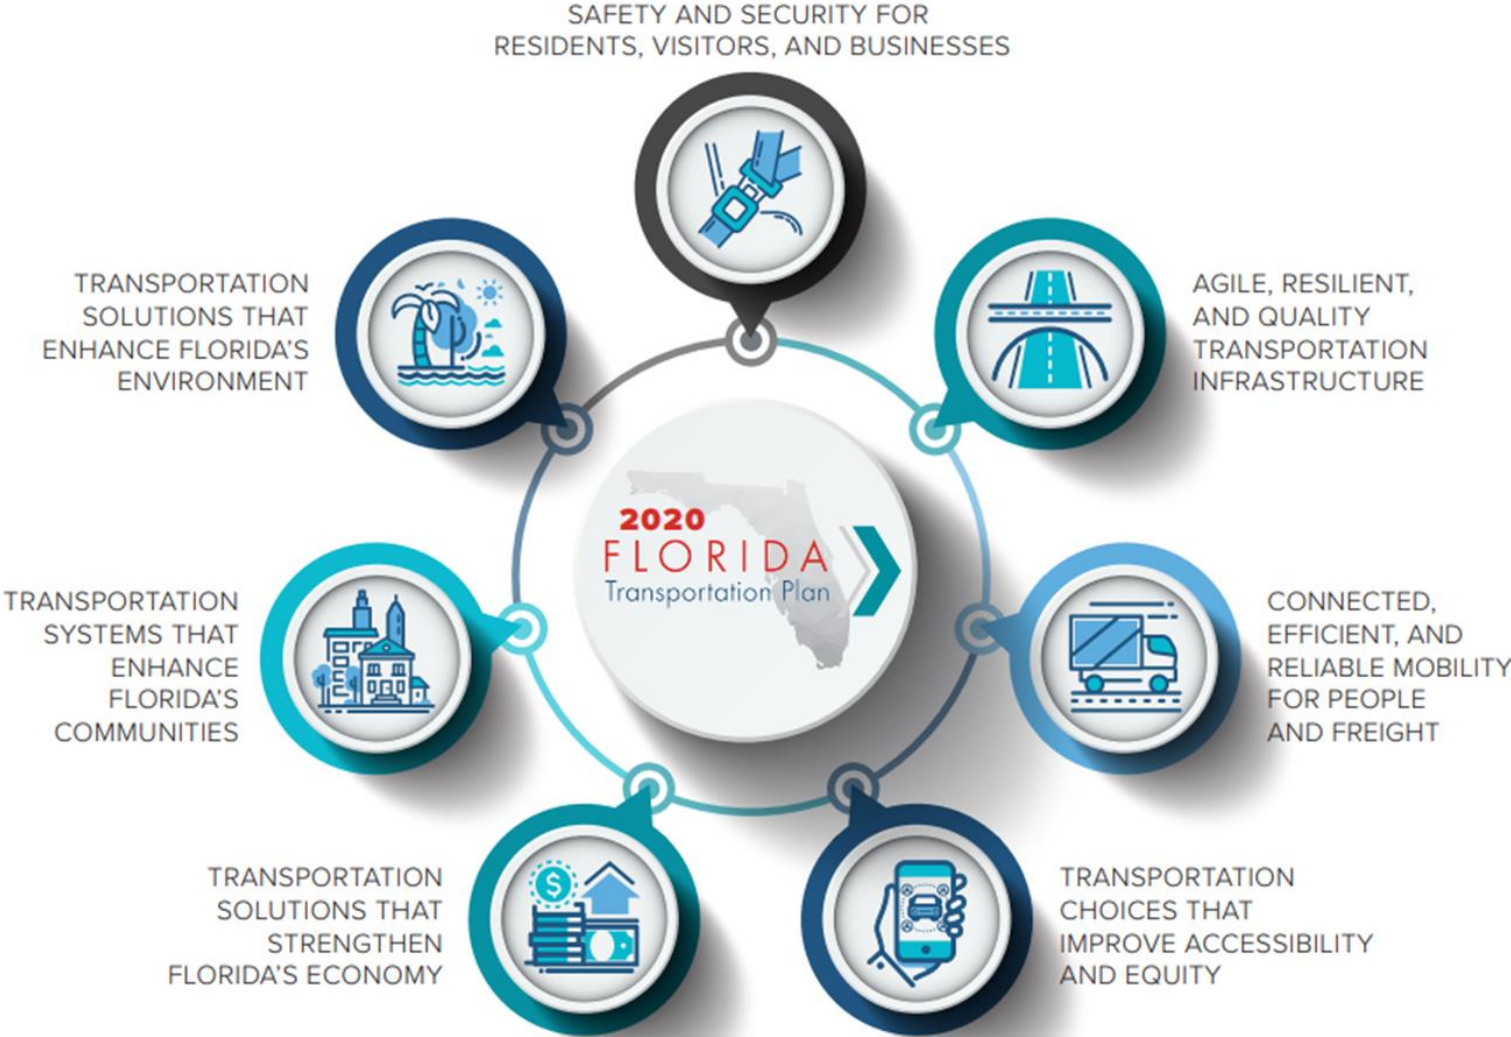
SAFETY AND SECURITY FOR RESIDENTS, VISITORS, AND BUSINESSES

TRANSPORTATION SOLUTIONS THAT ENHANCE FLORIDA'S ENVIRONMENT

AGILE, RESILIENT, AND QUALITY TRANSPORTATION INFRASTRUCTURE

2020 FLORIDA Transportation Plan

TRANSPORTATION SYSTEMS THAT ENHANCE FLORIDA'S COMMUNITIES

CONNECTED, EFFICIENT, AND RELIABLE MOBILITY FOR PEOPLE AND FREIGHT

TRANSPORTATION SOLUTIONS THAT STRENGTHEN FLORIDA'S ECONOMY

TRANSPORTATION CHOICES THAT IMPROVE ACCESSIBILITY AND EQUITY